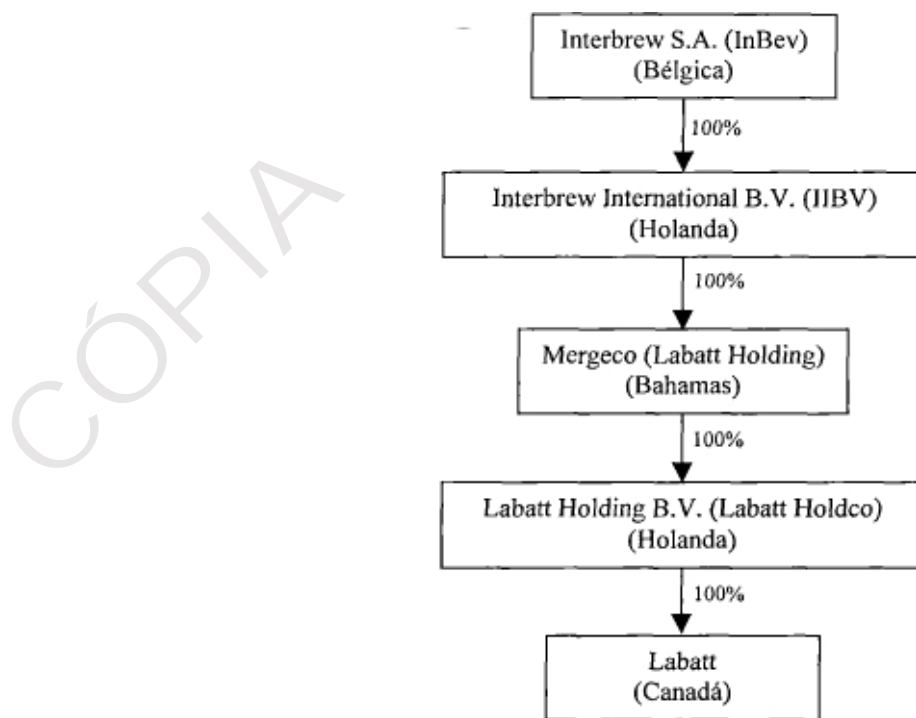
CÓPIA

Interbrew S.A. (InBev)
(Bélgica)

100%

Interbrew International B.V. (IIBV)
(Holanda)

100%

Mergeco (Labatt Holding)
(Bahamas)

100%

Labatt Holding B.V. (Labatt Holdco)
(Holanda)

100%

Labatt
(Canadá)